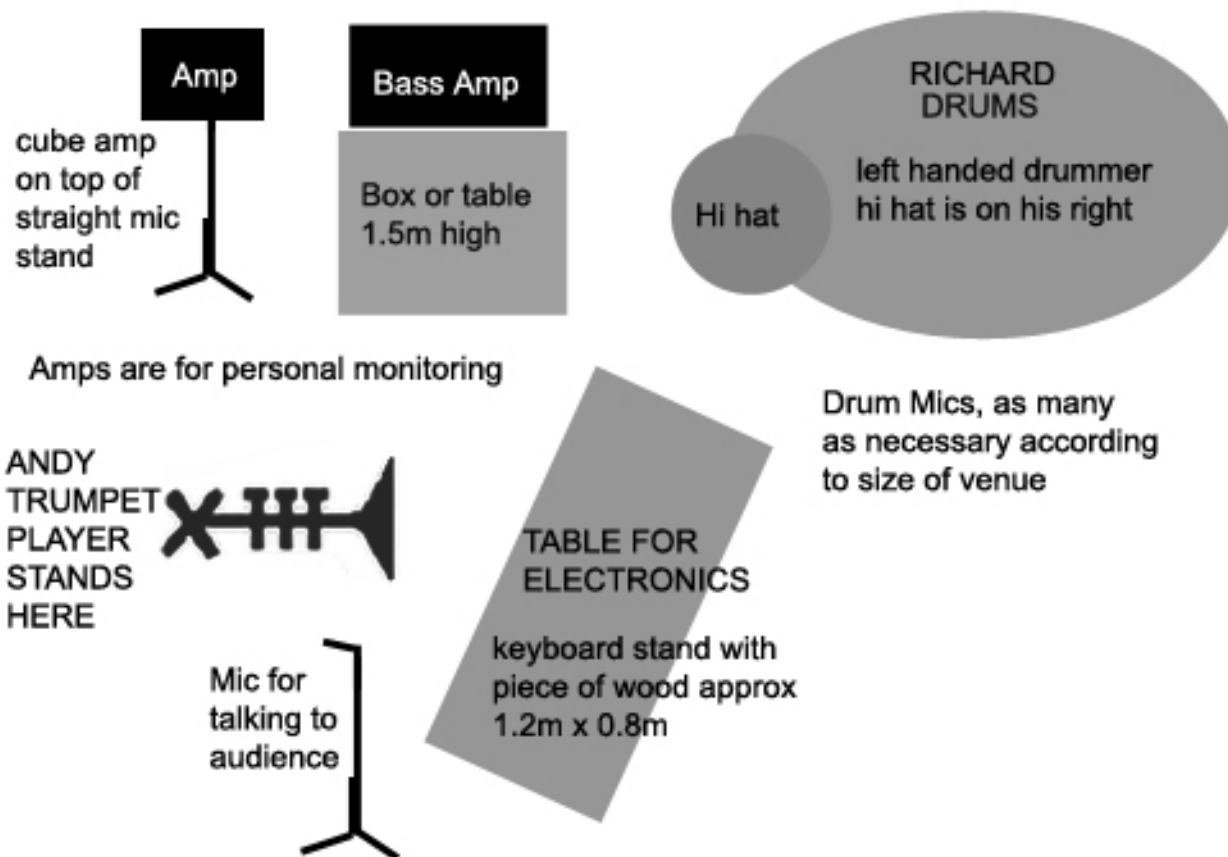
Amp

cube amp on top of straight mic stand

Bass Amp

Box or table 1.5m high

RICHARD DRUMS

Hi hat

left handed drummer hi hat is on his right

Amps are for personal monitoring

Drum Mics, as many as necessary according to size of venue

ANDY TRUMPET PLAYER STANDS HERE

TABLE FOR ELECTRONICS

keyboard stand with piece of wood approx 1.2m x 0.8m

Mic for talking to audience